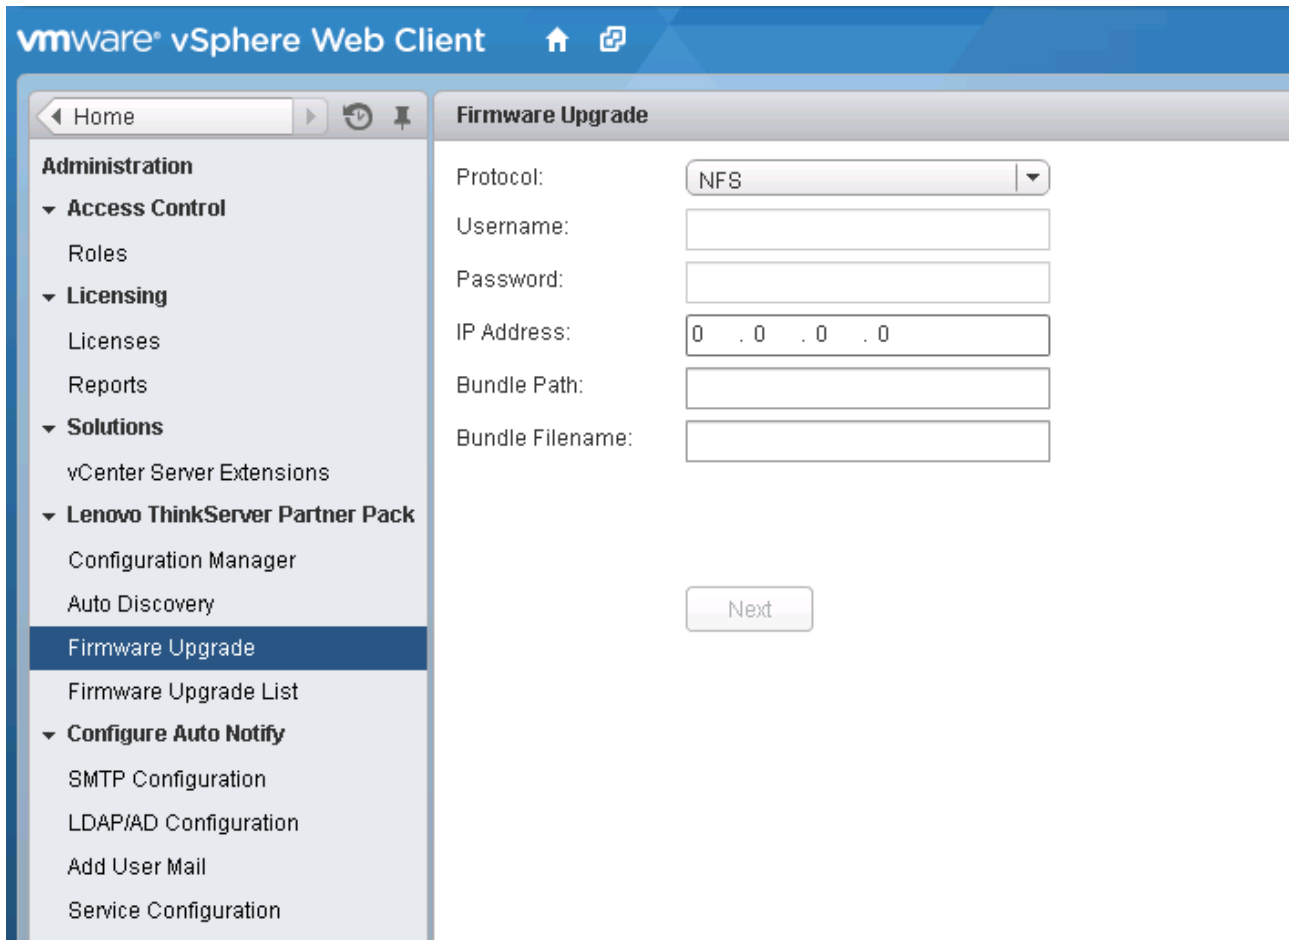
vmware® vSphere Web Client

Home

Administration

Access Control

Roles

Licensing

Licenses

Reports

Solutions

vCenter Server Extensions

Lenovo ThinkServer Partner Pack

Configuration Manager

Auto Discovery

Firmware Upgrade

Firmware Upgrade List

Configure Auto Notify

SMTP Configuration

LDAP/AD Configuration

Add User Mail

Service Configuration

Firmware Upgrade

Protocol: NFS

Username:

Password:

IP Address: 0 . 0 . 0 . 0

Bundle Path:

Bundle Filename:

Next